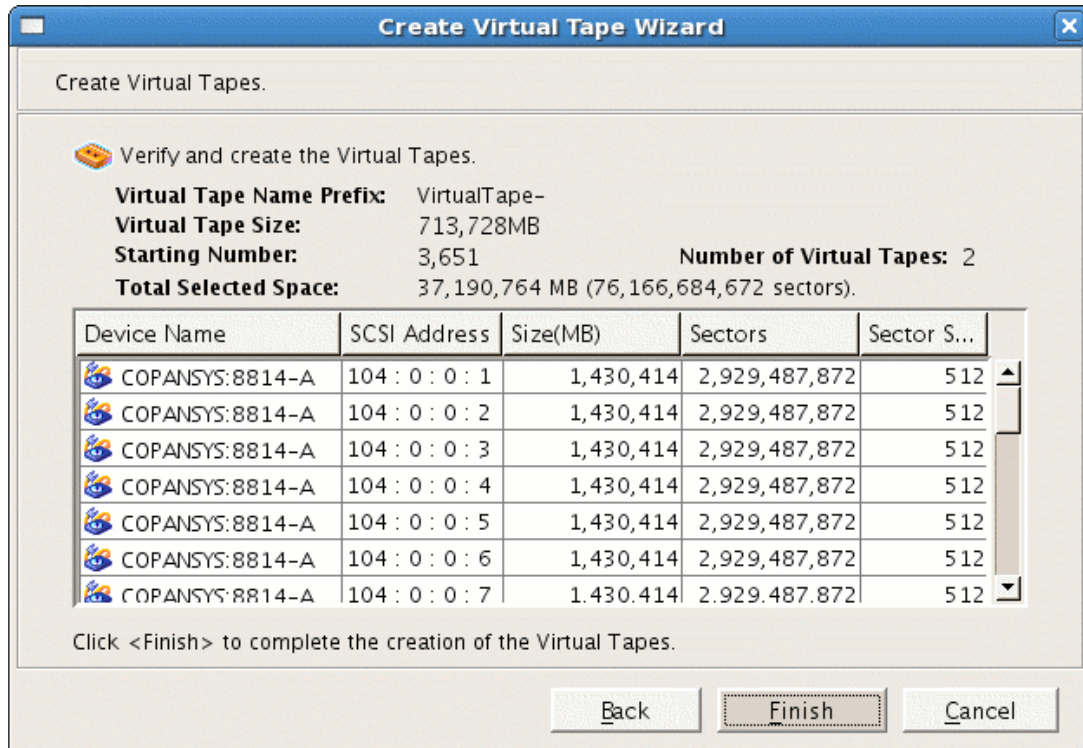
Create Virtual Tape Wizard

Create Virtual Tapes.

Verify and create the Virtual Tapes.

**Virtual Tape Name Prefix:** VirtualTape-
**Virtual Tape Size:** 713,728MB
**Starting Number:** 3,651
**Number of Virtual Tapes:** 2
**Total Selected Space:** 37,190,764 MB (76,166,684,672 sectors).

| Device Name | SCSI Address | Size(MB) | Sectors | Sector S... |
|---|---|---|---|---|
| COPANSYS:8814-A | 104 : 0 : 0 : 1 | 1,430,414 | 2,929,487,872 | 512 |
| COPANSYS:8814-A | 104 : 0 : 0 : 2 | 1,430,414 | 2,929,487,872 | 512 |
| COPANSYS:8814-A | 104 : 0 : 0 : 3 | 1,430,414 | 2,929,487,872 | 512 |
| COPANSYS:8814-A | 104 : 0 : 0 : 4 | 1,430,414 | 2,929,487,872 | 512 |
| COPANSYS:8814-A | 104 : 0 : 0 : 5 | 1,430,414 | 2,929,487,872 | 512 |
| COPANSYS:8814-A | 104 : 0 : 0 : 6 | 1,430,414 | 2,929,487,872 | 512 |
| COPANSYS:8814-A | 104 : 0 : 0 : 7 | 1,430,414 | 2,929,487,872 | 512 |

Click <Finish> to complete the creation of the Virtual Tapes.

Back Finish Cancel